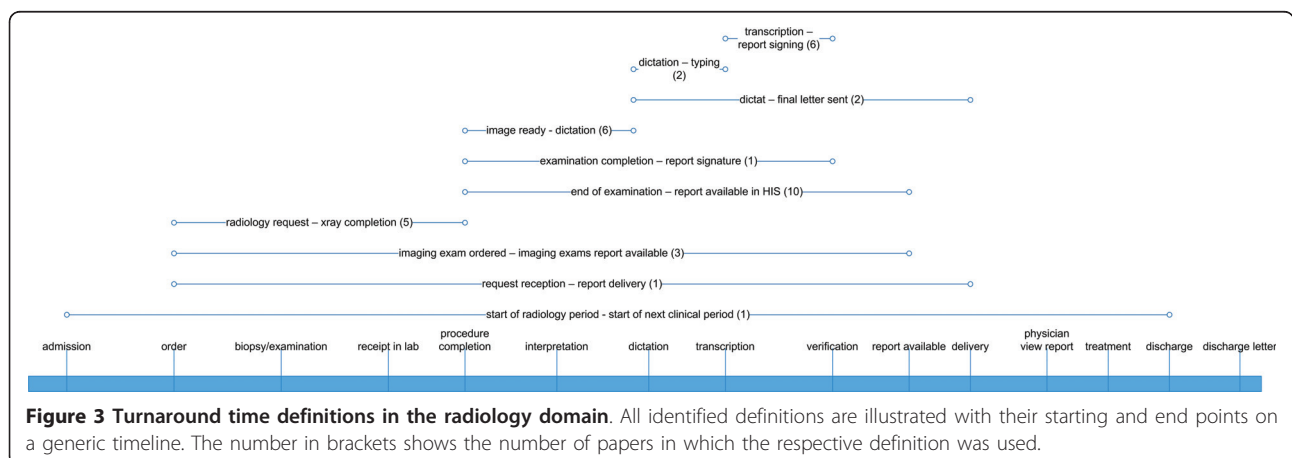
transcription – report signing (6)

dictation – typing (2)

dictat – final letter sent (2)

image ready - dictation (6)

examination completion – report signature (1)

end of examination – report available in HIS (10)

radiology request – xray completion (5)

imaging exam ordered – imaging exams report available (3)

request reception – report delivery (1)

start of radiology period - start of next clinical period (1)

admission
order
biopsy/examination
receipt in lab
procedure completion
interpretation
dictation
transcription
verification
report available
delivery
physician view report
treatment
discharge
discharge letter

**Figure 3 Turnaround time definitions in the radiology domain**. All identified definitions are illustrated with their starting and end points on a generic timeline. The number in brackets shows the number of papers in which the respective definition was used.